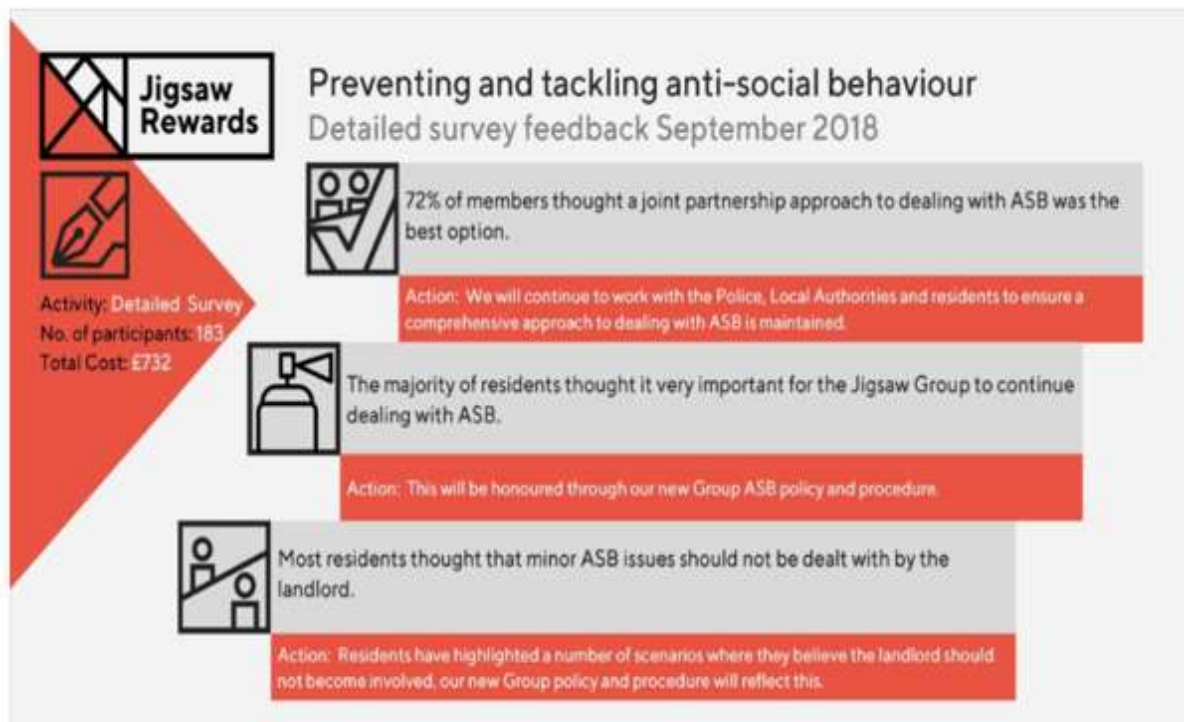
Jigsaw Rewards

Preventing and tackling anti-social behaviour
Detailed survey feedback September 2018

Activity: Detailed Survey
No. of participants: 183
Total Cost: £732

72% of members thought a joint partnership approach to dealing with ASB was the best option.

Action: We will continue to work with the Police, Local Authorities and residents to ensure a comprehensive approach to dealing with ASB is maintained.

The majority of residents thought it very important for the Jigsaw Group to continue dealing with ASB.

Action: This will be honoured through our new Group ASB policy and procedure.

Most residents thought that minor ASB issues should not be dealt with by the landlord.

Action: Residents have highlighted a number of scenarios where they believe the landlord should not become involved, our new Group policy and procedure will reflect this.